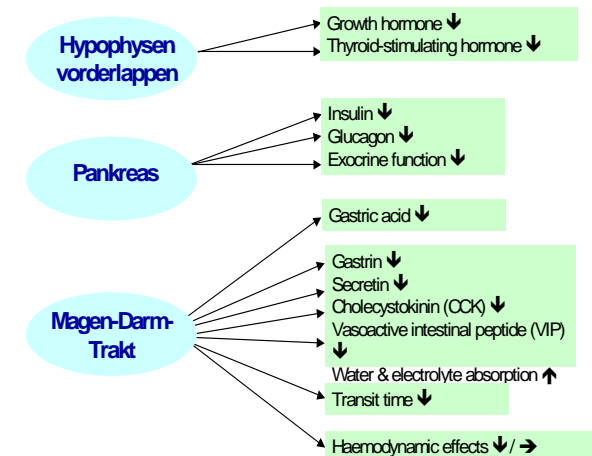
Hypophysen vorderlappen

Growth hormone ↓
Thyroid-stimulating hormone ↓

Pankreas

Insulin ↓
Glucagon ↓
Exocrine function ↓

Magen-Darm-Trakt

Gastric acid ↓

Gastrin ↓
Secretin ↓
Cholecystokinin (CCK) ↓
Vasoactive intestinal peptide (VIP) ↓
Water & electrolyte absorption ↑

Transit time ↓

Haemodynamic effects ↓/ →